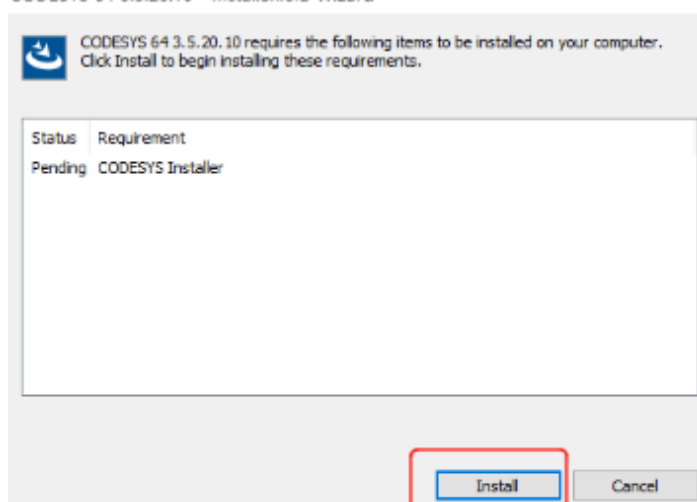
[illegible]

CODESYS 64 3.5.20.10 requires the following items to be installed on your computer. Click Install to begin installing these requirements.

| Status | Requirement |
|---|---|
| Pending | CODESYS Installer |

Install

Cancel